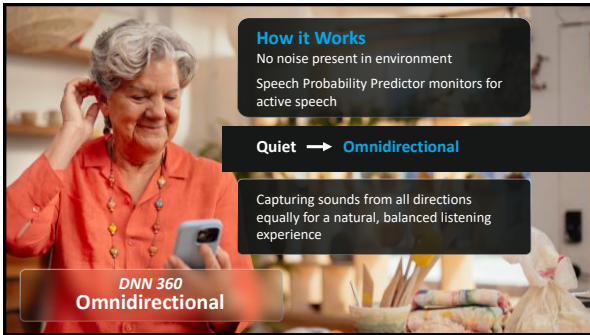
How it Works
No noise present in environment

Speech Probability Predictor monitors for active speech

Quiet → Omnidirectional

Capturing sounds from all directions equally for a natural, balanced listening experience

DNN 360
Omnidirectional